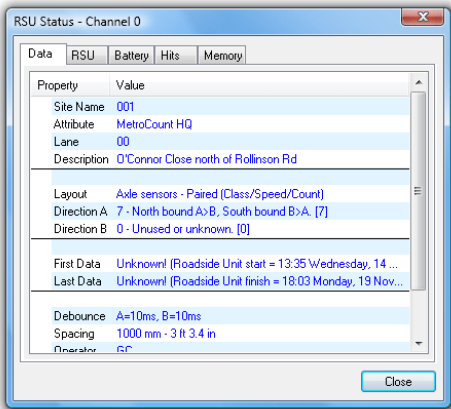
RSU Status - Channel 0

Data | RSU | Battery | Hits | Memory

| Property | Value |
|---|---|
| Site Name | 001 |
| Attribute | MetroCount HQ |
| Lane | 00 |
| Description | O'Connor Close north of Rollinson Rd |
| | |
| Layout | Axle sensors - Paired (Class/Speed/Count) |
| Direction A | 7 - North bound A>B, South bound B>A. [7] |
| Direction B | 0 - Unused or unknown. [0] |
| | |
| First Data | Unknown! (Roadside Unit start = 13:35 Wednesday, 14 ... |
| Last Data | Unknown! (Roadside Unit finish = 18:03 Monday, 19 Nov... |
| | |
| Debounce | A=10ms, B=10ms |
| Spacing | 1000 mm - 3 ft 3.4 in |
| Operator | GC |

Close